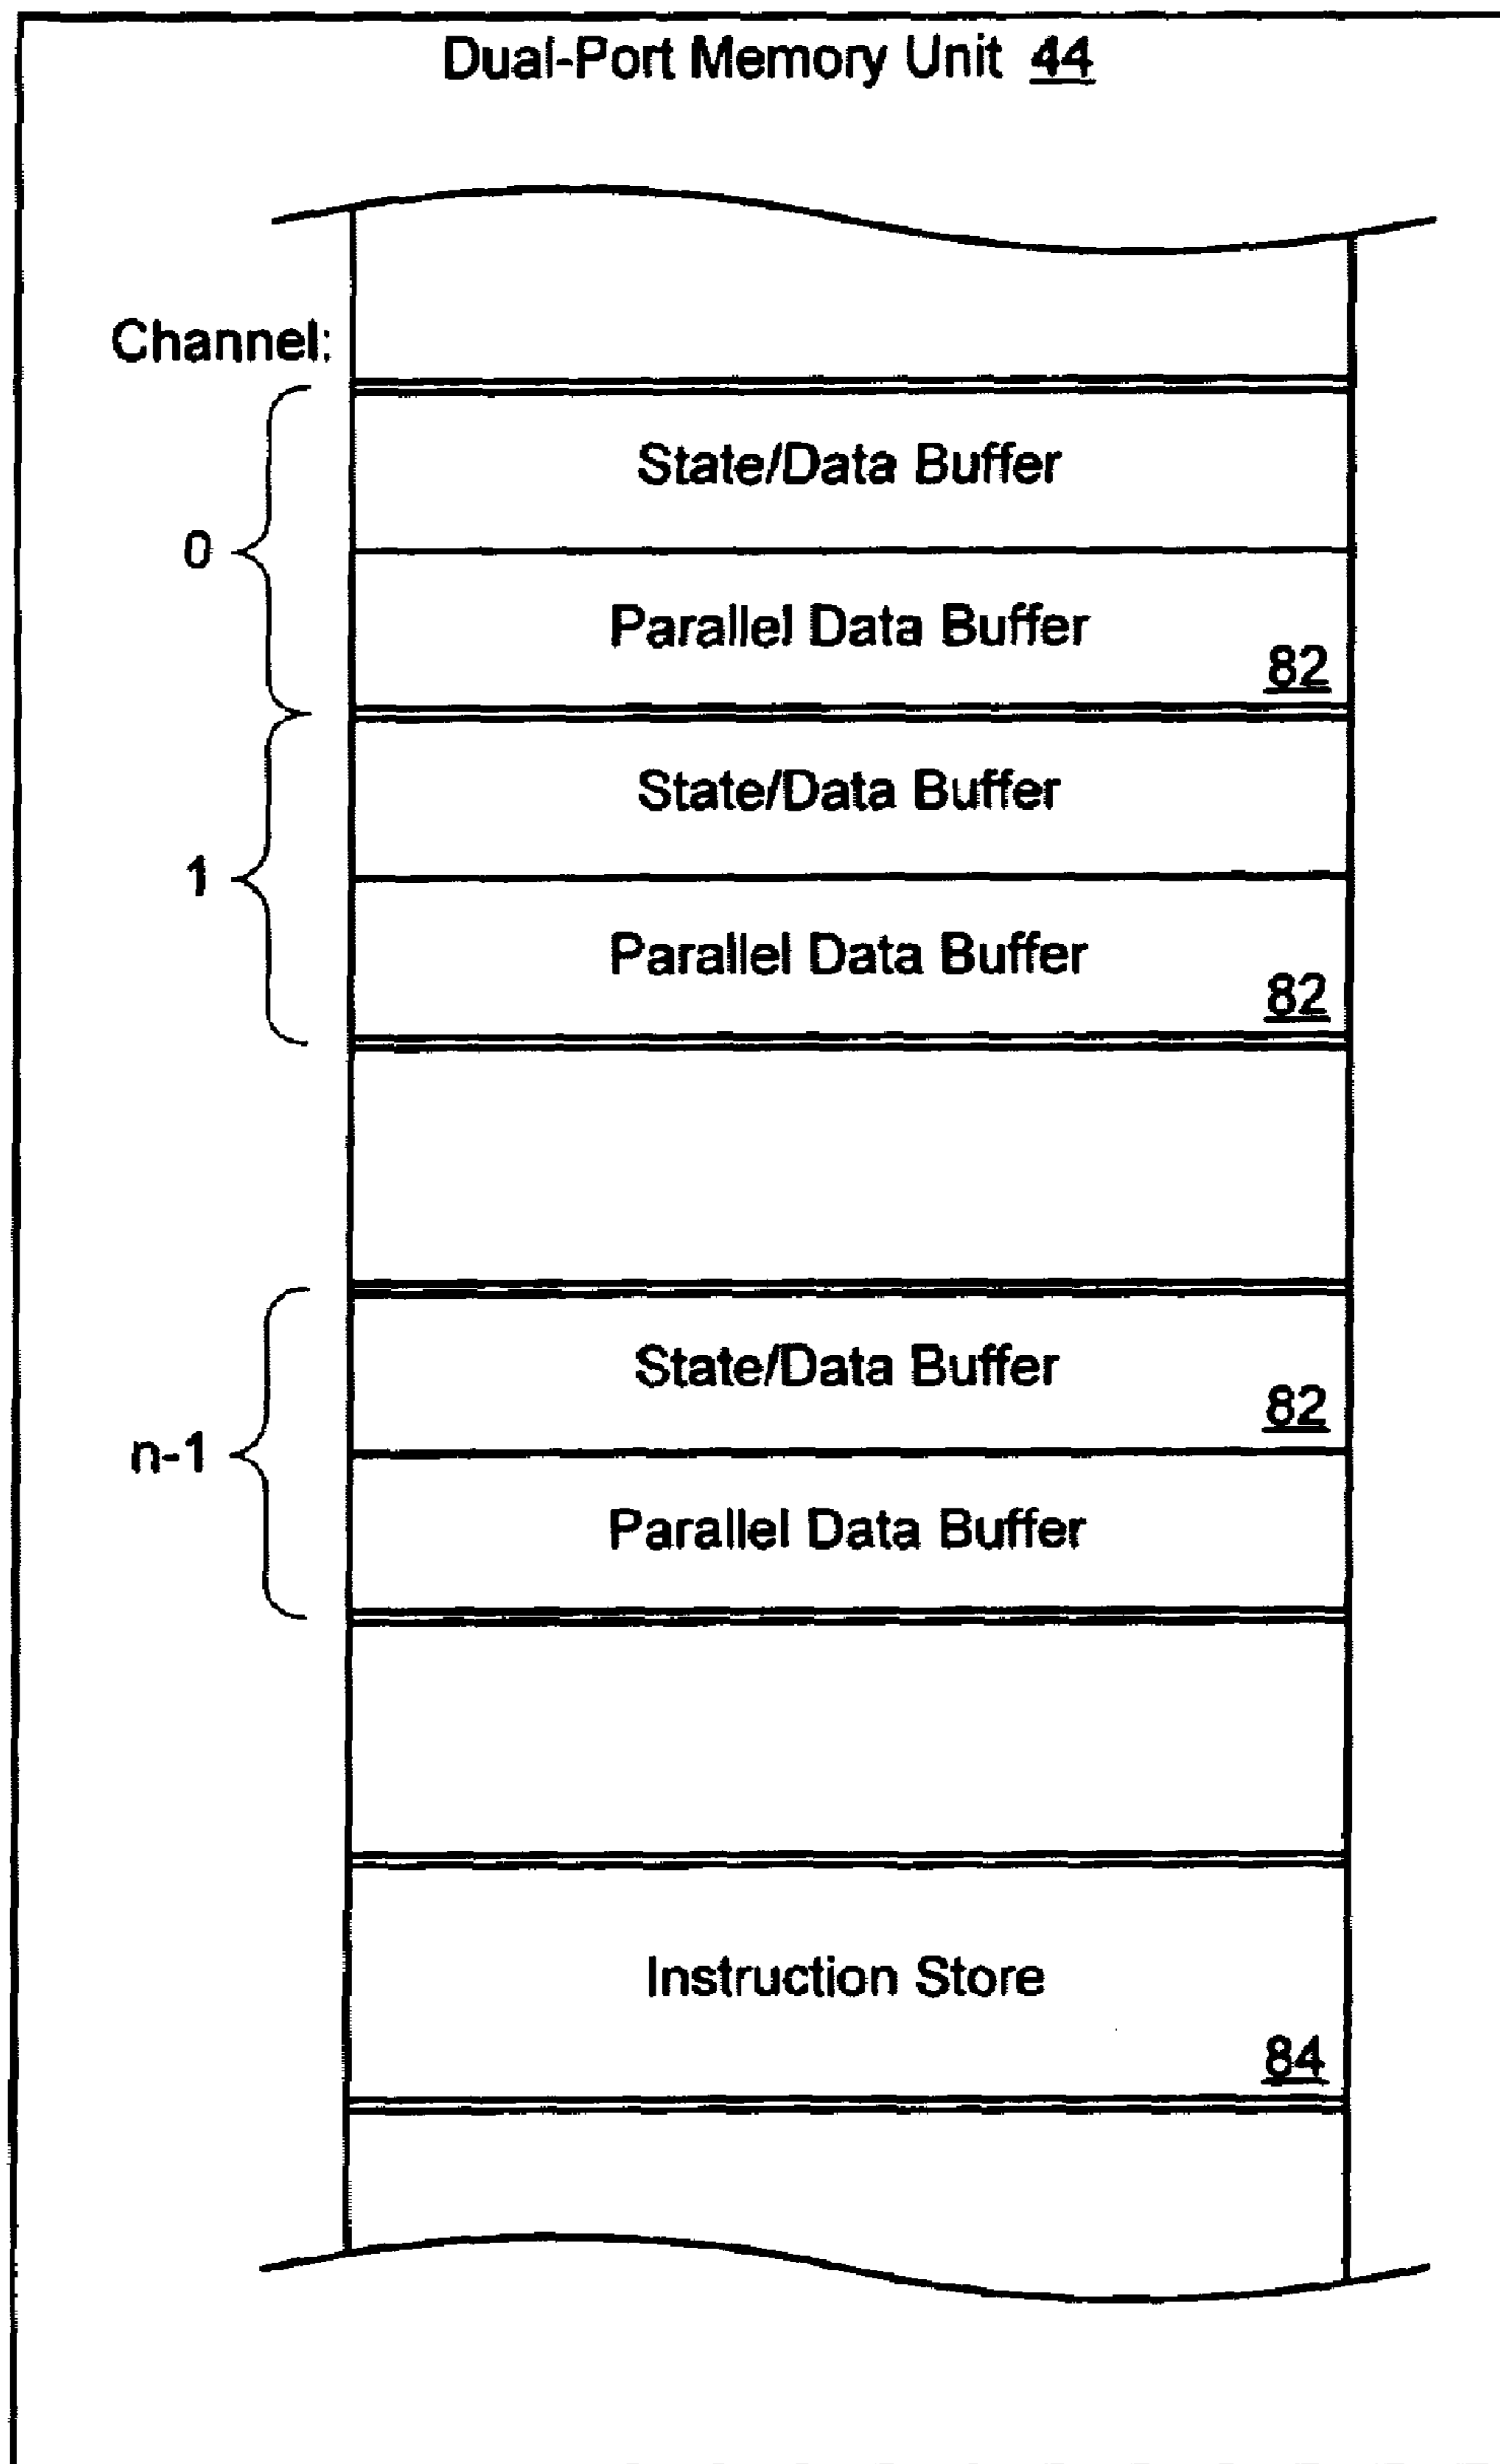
Dual-Port Memory Unit 44

Channel:

0

State/Data Buffer

Parallel Data Buffer

82

1

State/Data Buffer

Parallel Data Buffer

82

n-1

State/Data Buffer

82

Parallel Data Buffer

Instruction Store

84